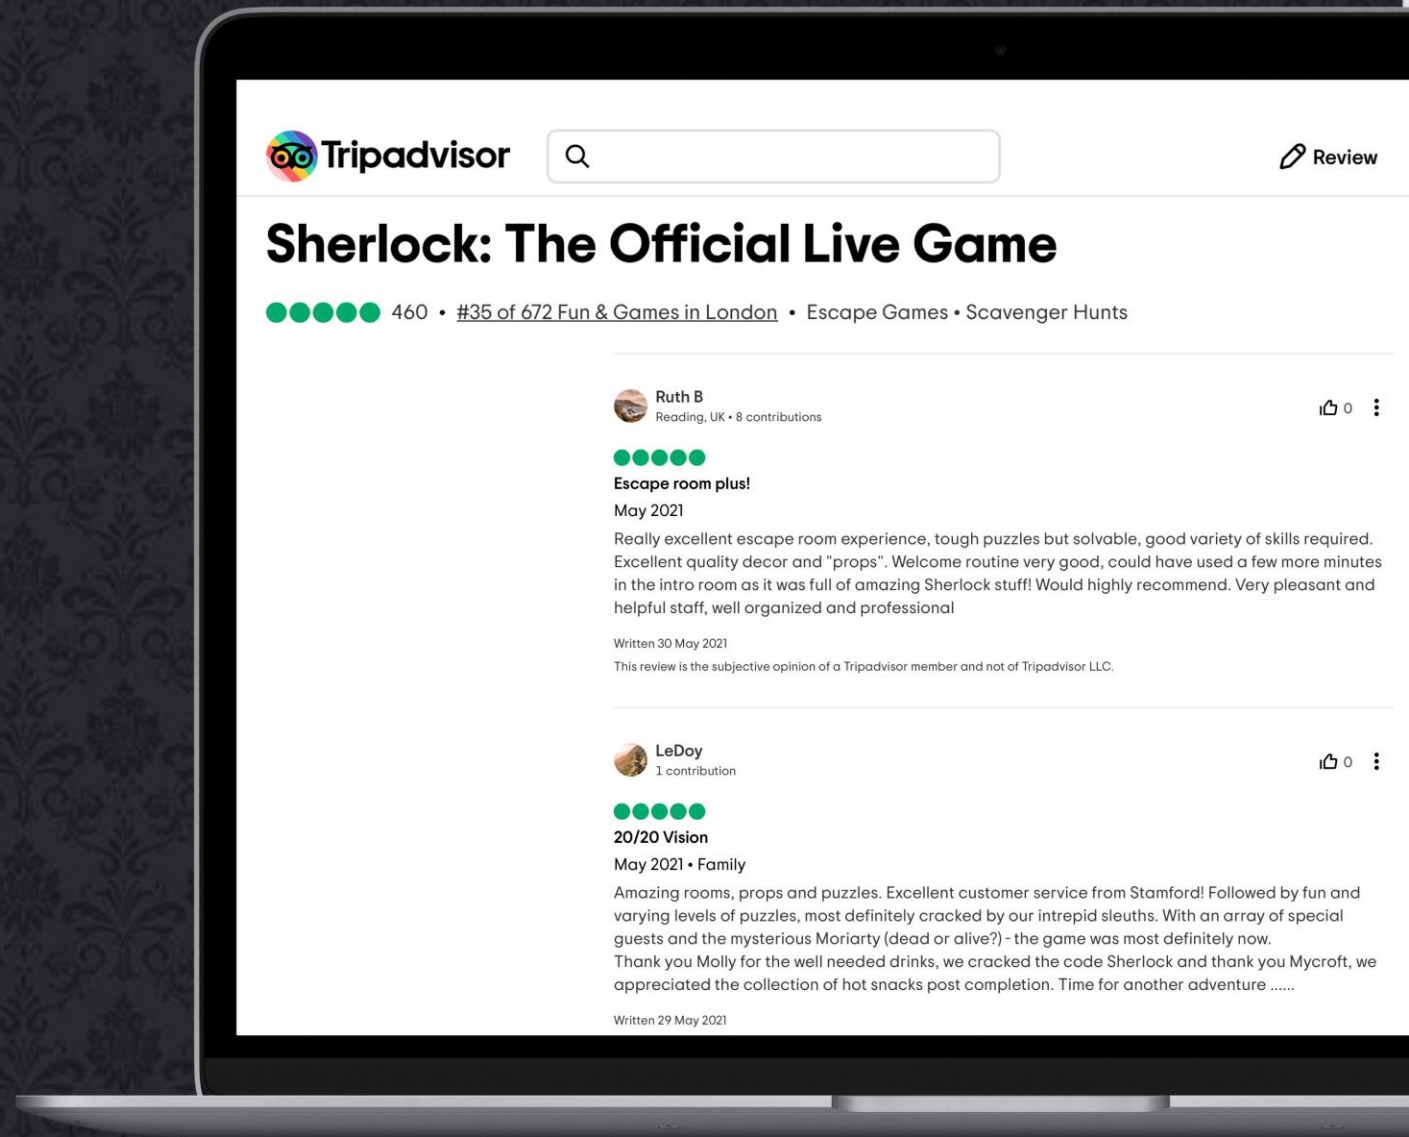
Tripadvisor

Review

Sherlock: The Official Live Game

460 • #35 of 672 Fun & Games in London • Escape Games • Scavenger Hunts

Ruth B
Reading, UK • 8 contributions

0

Escape room plus!

May 2021

Really excellent escape room experience, tough puzzles but solvable, good variety of skills required. Excellent quality decor and "props". Welcome routine very good, could have used a few more minutes in the intro room as it was full of amazing Sherlock stuff! Would highly recommend. Very pleasant and helpful staff, well organized and professional

Written 30 May 2021

This review is the subjective opinion of a Tripadvisor member and not of Tripadvisor LLC.

LeDoy
1 contribution

0

20/20 Vision

May 2021 • Family

Amazing rooms, props and puzzles. Excellent customer service from Stamford! Followed by fun and varying levels of puzzles, most definitely cracked by our intrepid sleuths. With an array of special guests and the mysterious Moriarty (dead or alive?) - the game was most definitely now.
Thank you Molly for the well needed drinks, we cracked the code Sherlock and thank you Mycroft, we appreciated the collection of hot snacks post completion. Time for another adventure ......

Written 29 May 2021